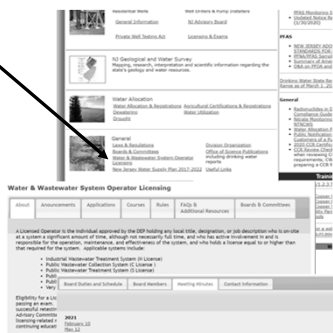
Residential Wells
General Information
Private Well Testing Act

Well Drillers & Pump Installers
NJ Advisory Board
Licensing & Exams

PFAS Monitoring
Updated Notice Re
(1/30/2020)

PFAS
NEW JERSEY ADOP
STANDARDS FOR
PFAS Monitoring
Updated Notice Re
Q&A on PFOA and

NJ Geological and Water Survey
Mapping, research, interpretation and scientific information regarding the State's geology and water resources.

Drinking Water State Re
Save as of March 1, 20

Water Allocation
Water Allocation & Registrations
Dewatering
Drought

Agricultural Certifications & Registrations
Water Utilization

General
Radionuclides in D
Compliance Guide
Nitrate Monitoring
NTNCWS
Water Allocation P
Public Notification
Drinking Water Su
2020 CCR Certifica
CCR Preparation G
when reviewing C
requirements. Chec
Drinking Water C

General
Laws & Regulations
Boards & Committees
Water & Wastewater System Operator Licensing
New Jersey Water Supply Plan 2017-2022

Division Organization
Office of Science Publications including drinking water reports
Useful Links

Trainin

Water & Wastewater System Operator Licensing

About
Announcements
Applications
Courses
Rules
FAQs & Additional Resources
Boards & Committees

A Licensed Operator is the individual approved by the DEP holding any local title, designation, or job description who is on-site at a system a significant amount of time, although not necessarily full time, and who has active involvement in and is responsible for the operation, maintenance, and effectiveness of the system, and who holds a license equal to or higher than that required for the system. Applicable systems include:

Industrial Wastewater Treatment System (N License)
Public Wastewater Collection System (C License)
Public Wastewater Treatment System (S License)
Publ
Publ
Publ

Eligibility for a Lic
passing an exam.
successful retentio
Advisory Committe
training related c
continuing educat

Board Duties and Schedule
Board Members
Meeting Minutes
Contact Information

2021
February 10
May 12